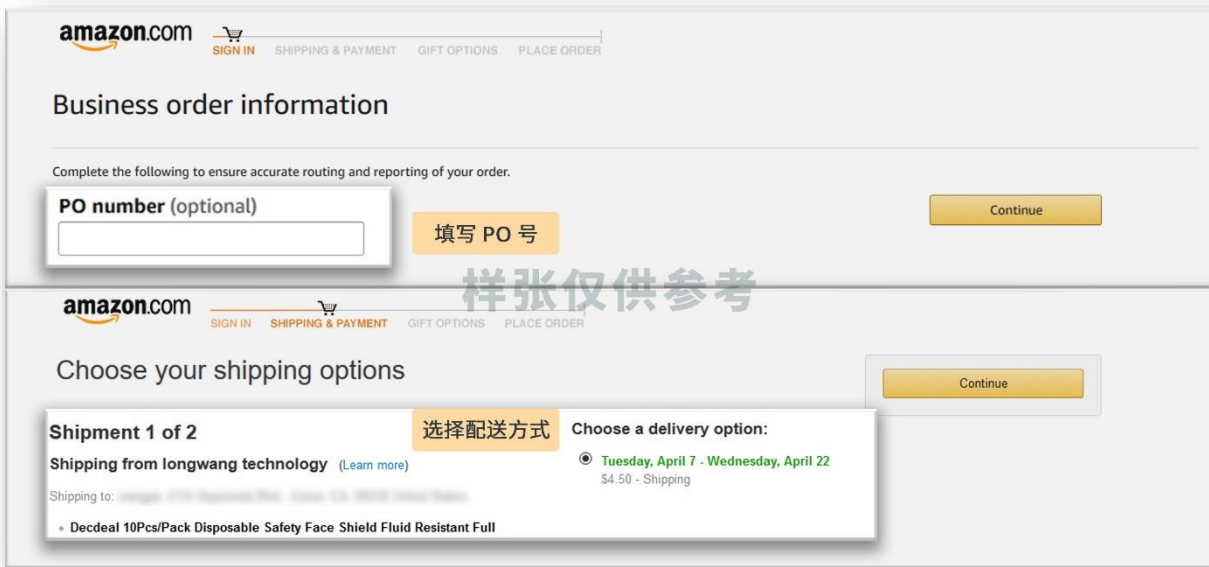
amazon.com

SIGN IN SHIPPING & PAYMENT GIFT OPTIONS PLACE ORDER

Business order information

Complete the following to ensure accurate routing and reporting of your order.

PO number (optional)

填写 PO 号

Continue

样张仅供参考

amazon.com

SIGN IN SHIPPING & PAYMENT GIFT OPTIONS PLACE ORDER

Choose your shipping options

Continue

Shipment 1 of 2

选择配送方式

Choose a delivery option:

Shipping from longwang technology (Learn more)

Tuesday, April 7 - Wednesday, April 22
$4.50 - Shipping

Shipping to: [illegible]

Decdeal 10Pcs/Pack Disposable Safety Face Shield Fluid Resistant Full